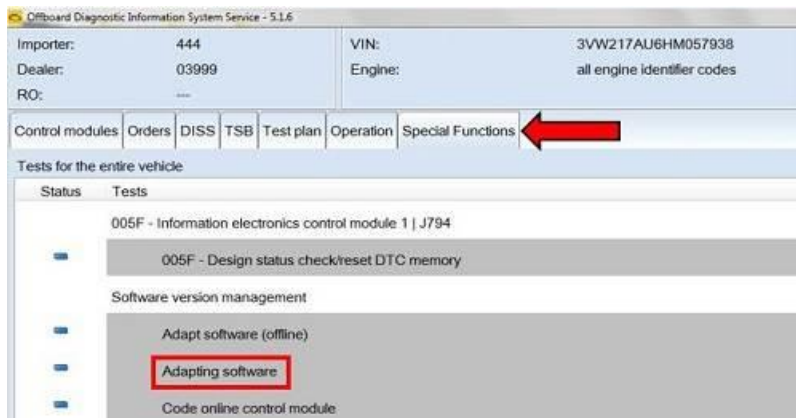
Offboard Diagnostic Information System Service - 5.1.6

Importer: 444
Dealer: 03999
RO: ---

VIN: 3VW217AU6HM057938
Engine: all engine identifier codes

Control modules | Orders | DISS | TSB | Test plan | Operation | Special Functions

Tests for the entire vehicle

Status Tests

005F - Information electronics control module 1 | J794

005F - Design status check/reset DTC memory

Software version management

Adapt software (offline)

Adapting software

Code online control module